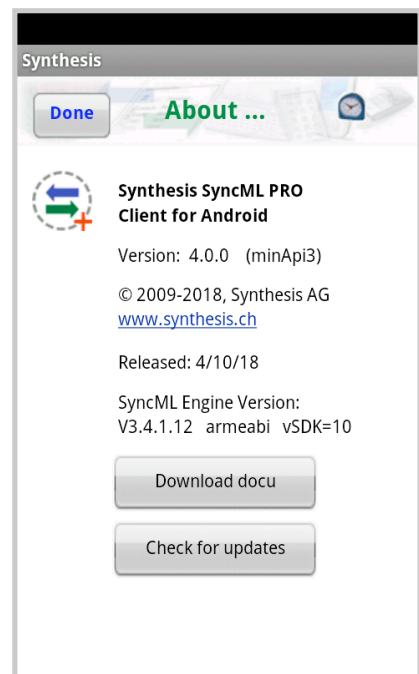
Synthesis

Done

About ...

Synthesis SyncML PRO Client for Android

Version: 4.0.0 (minApi3)

© 2009-2018, Synthesis AG
www.synthesis.ch

Released: 4/10/18

SyncML Engine Version:
V3.4.1.12 armeabi vSDK=10

Download docu

Check for updates